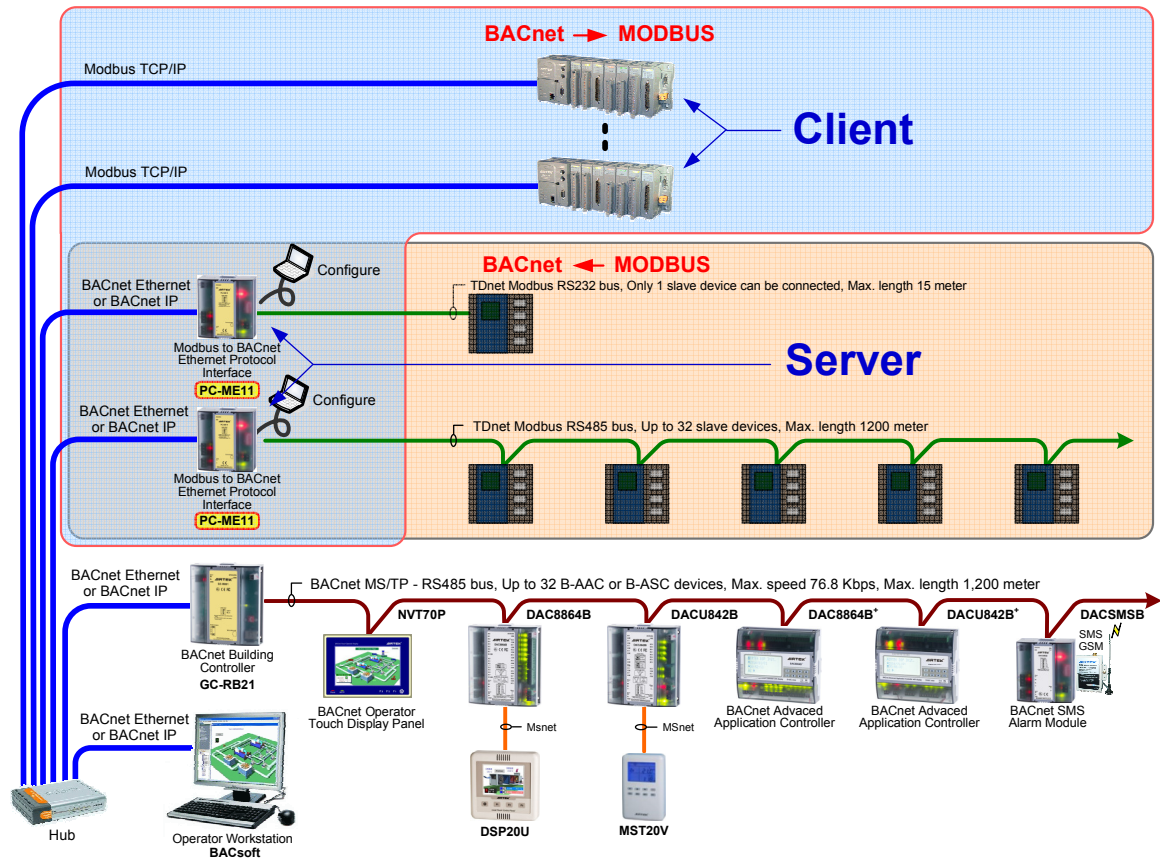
BACnet → MODBUS

Modbus TCP/IP

Client

Modbus TCP/IP

BACnet ← MODBUS

BACnet Ethernet or BACnet IP

Configure

TDnet Modbus RS232 bus, Only 1 slave device can be connected, Max. length 15 meter

Modbus to BACnet Ethernet Protocol Interface

PC-ME11

Server

BACnet Ethernet or BACnet IP

Configure

TDnet Modbus RS485 bus, Up to 32 slave devices, Max. length 1200 meter

Modbus to BACnet Ethernet Protocol Interface

PC-ME11

BACnet Ethernet or BACnet IP

BACnet MS/TP - RS485 bus, Up to 32 B-AAC or B-ASC devices, Max. speed 76.8 Kbps, Max. length 1,200 meter

NVT70P

DAC8864B

DACU842B

DAC8864B$^{+}$

DACU842B$^{+}$

DACSMSB

SMS GSM

BACnet Building Controller

GC-RB21

BACnet Operator Touch Display Panel

BACnet Advaced Application Controller

BACnet Advaced Application Controller

BACnet SMS Alarm Module

BACnet Ethernet or BACnet IP

Msnet

Msnet

Hub

Operator Workstation

BACsoft

DSP20U

MST20V